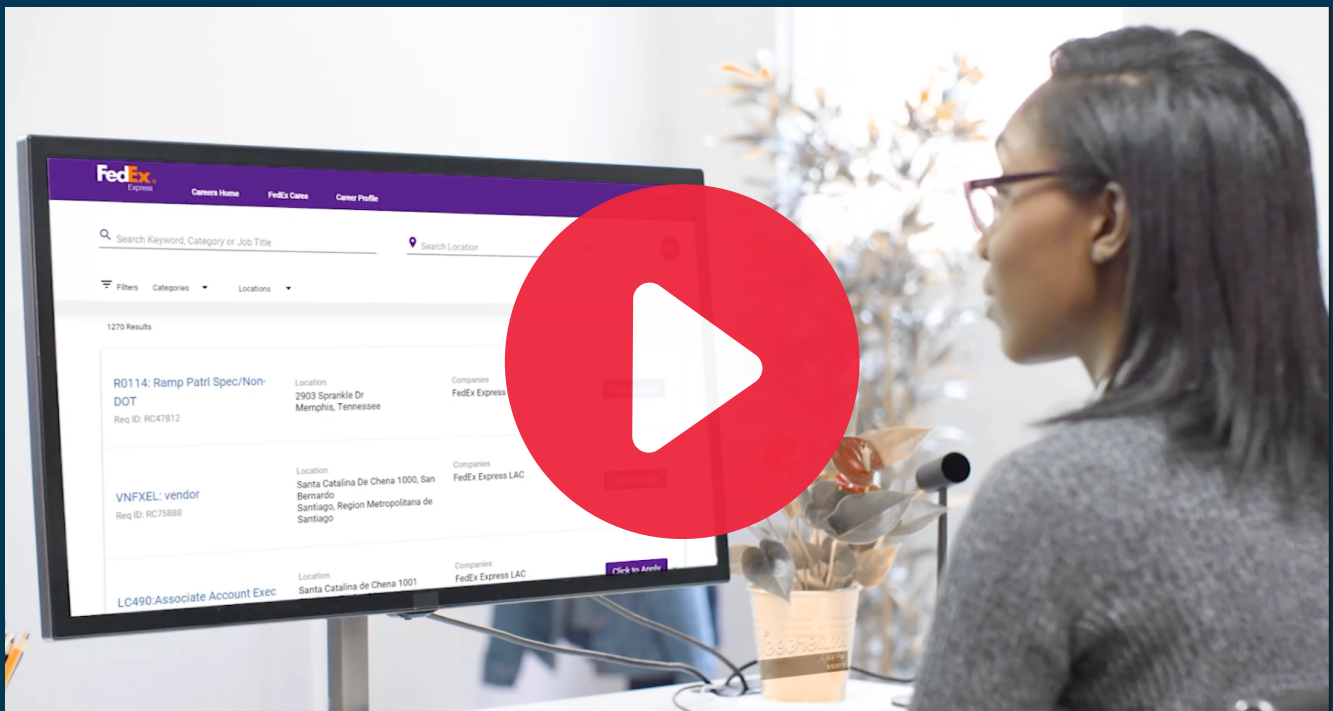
FedEx Express

Careers Home FedEx Cares Career Profile

Search Keyword, Category or Job Title

Search Location

Filters Categories Locations

1270 Results

R0114: Ramp Patrl Spec/Non-DOT
Req ID: RC47812
Location
2903 Sprankle Dr
Memphis, Tennessee
Companies
FedEx Express

VNFXEL: vendor
Req ID: RC75888
Location
Santa Catalina De Chena 1000, San Bernardo
Santiago, Region Metropolitana de Santiago
Companies
FedEx Express LAC

LC490:Associate Account Exec
Location
Santa Catalina de Chena 1001
Companies
FedEx Express LAC
Click to Apply